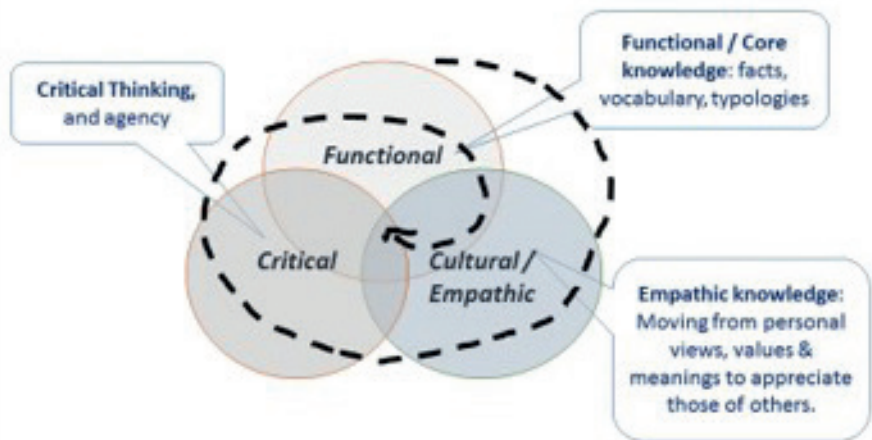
Critical Thinking, and agency

Functional / Core knowledge: facts, vocabulary, typologies

Functional

Critical

Cultural / Empathic

Empathic knowledge: Moving from personal views, values & meanings to appreciate those of others.